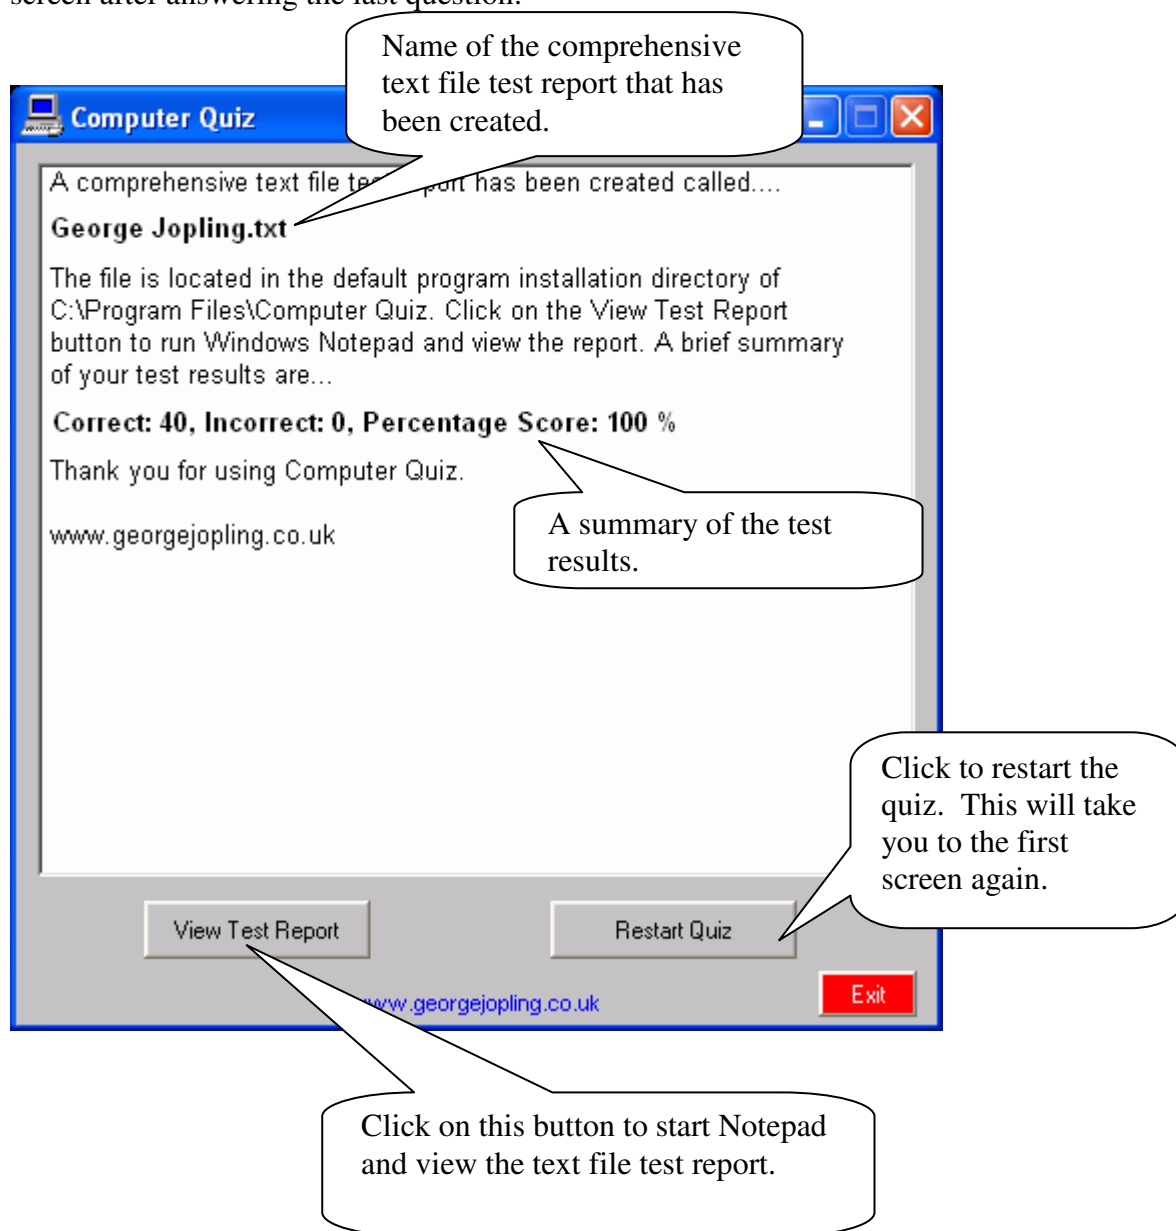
screen after answering the last question.

Name of the comprehensive text file test report that has been created.

Computer Quiz

A comprehensive text file te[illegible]port has been created called....

George Jopling.txt

The file is located in the default program installation directory of C:\Program Files\Computer Quiz. Click on the View Test Report button to run Windows Notepad and view the report. A brief summary of your test results are...

Correct: 40, Incorrect: 0, Percentage Score: 100 %

Thank you for using Computer Quiz.

www.georgejopling.co.uk

A summary of the test results.

Click to restart the quiz. This will take you to the first screen again.

View Test Report

Restart Quiz

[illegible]ww.georgejopling.co.uk

Exit

Click on this button to start Notepad and view the text file test report.